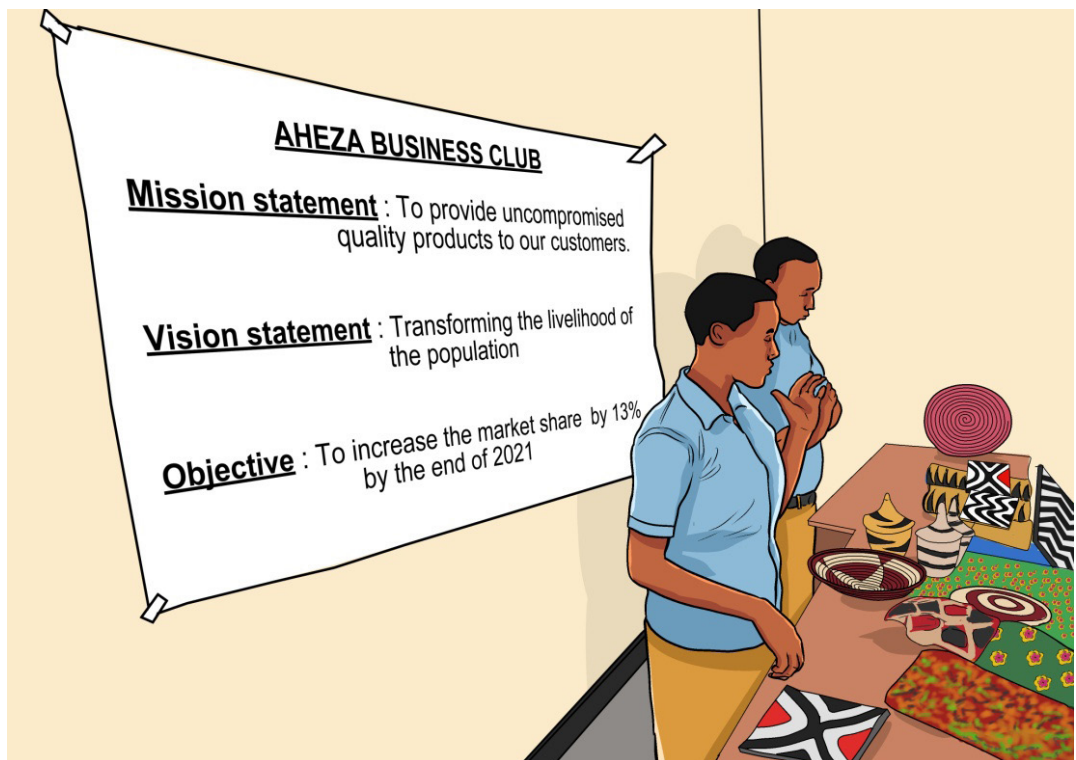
AHEZA BUSINESS CLUB

Mission statement : To provide uncompromised quality products to our customers.

Vision statement : Transforming the livelihood of the population

Objective : To increase the market share by 13% by the end of 2021